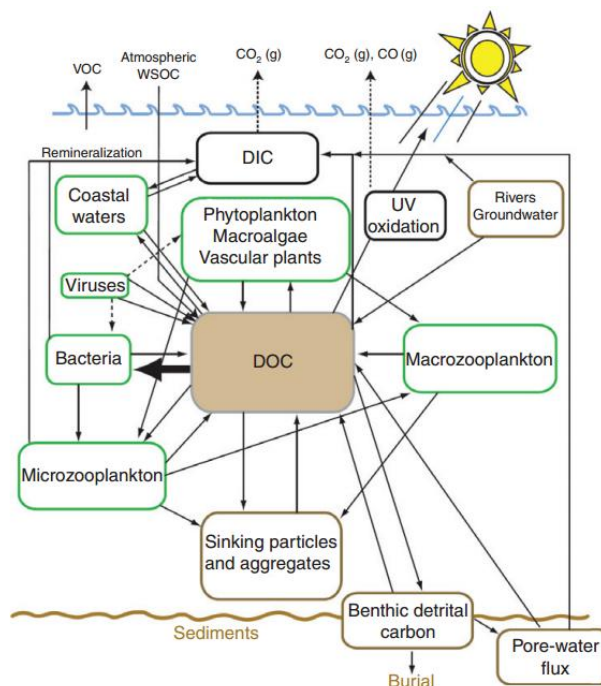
VOC

Atmospheric WSOC

$CO_2$ (g)

$CO_2$ (g), CO (g)

Remineralization

DIC

Coastal waters

Phytoplankton Macroalgae Vascular plants

UV oxidation

Rivers Groundwater

Viruses

Bacteria

DOC

Macrozooplankton

Microzooplankton

Sinking particles and aggregates

Sediments

Benthic detrital carbon

Pore-water flux

Burial